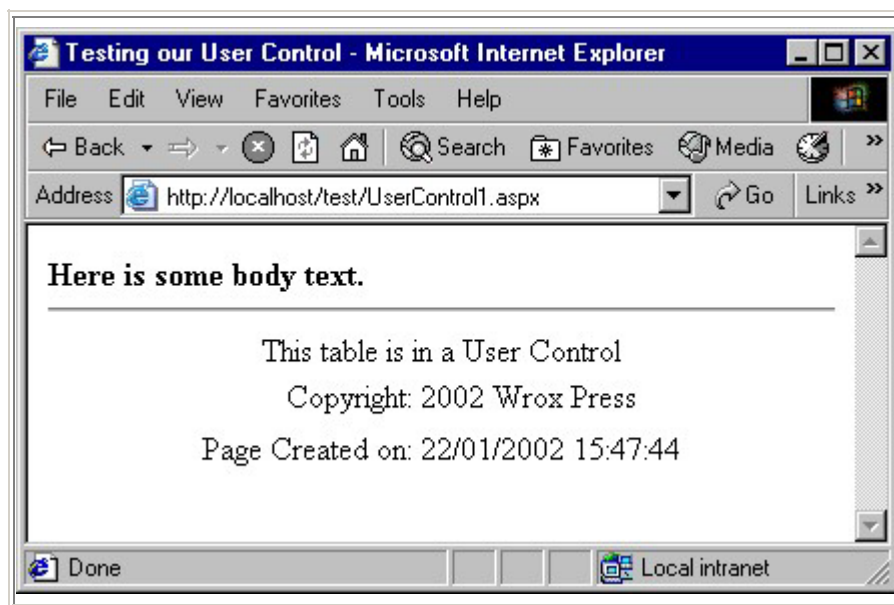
Testing our User Control - Microsoft Internet Explorer

File Edit View Favorites Tools Help

Back Search Favorites Media

Address http://localhost/test/UserControl1.aspx Go Links

**Here is some body text.**

This table is in a User Control

Copyright: 2002 Wrox Press

Page Created on: 22/01/2002 15:47:44

Done Local intranet